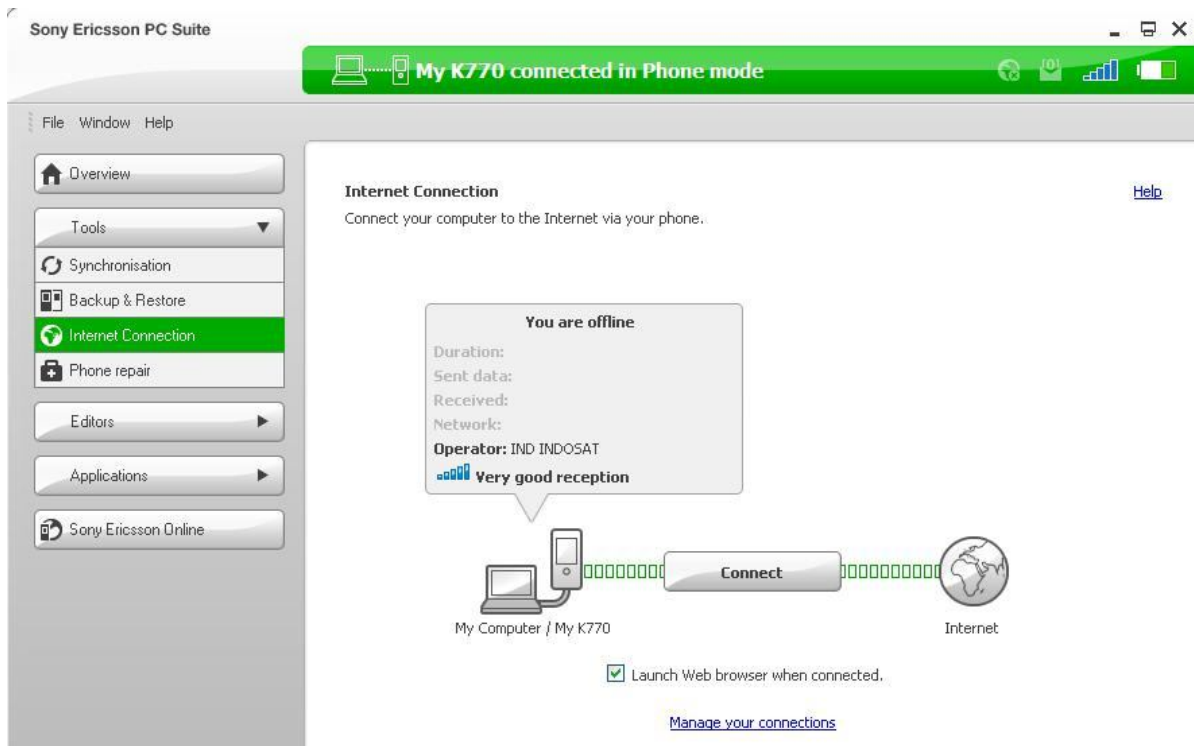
Sony Ericsson PC Suite

My K770 connected in Phone mode

0

File Window Help

Overview

Tools

Synchronisation

Backup & Restore

Internet Connection

Phone repair

Editors

Applications

Sony Ericsson Online

Internet Connection

Help

Connect your computer to the Internet via your phone.

You are offline

Duration:

Sent data:

Received:

Network:

Operator: IND INDOSAT

Very good reception

Connect

My Computer / My K770

Internet

Launch Web browser when connected.

Manage your connections